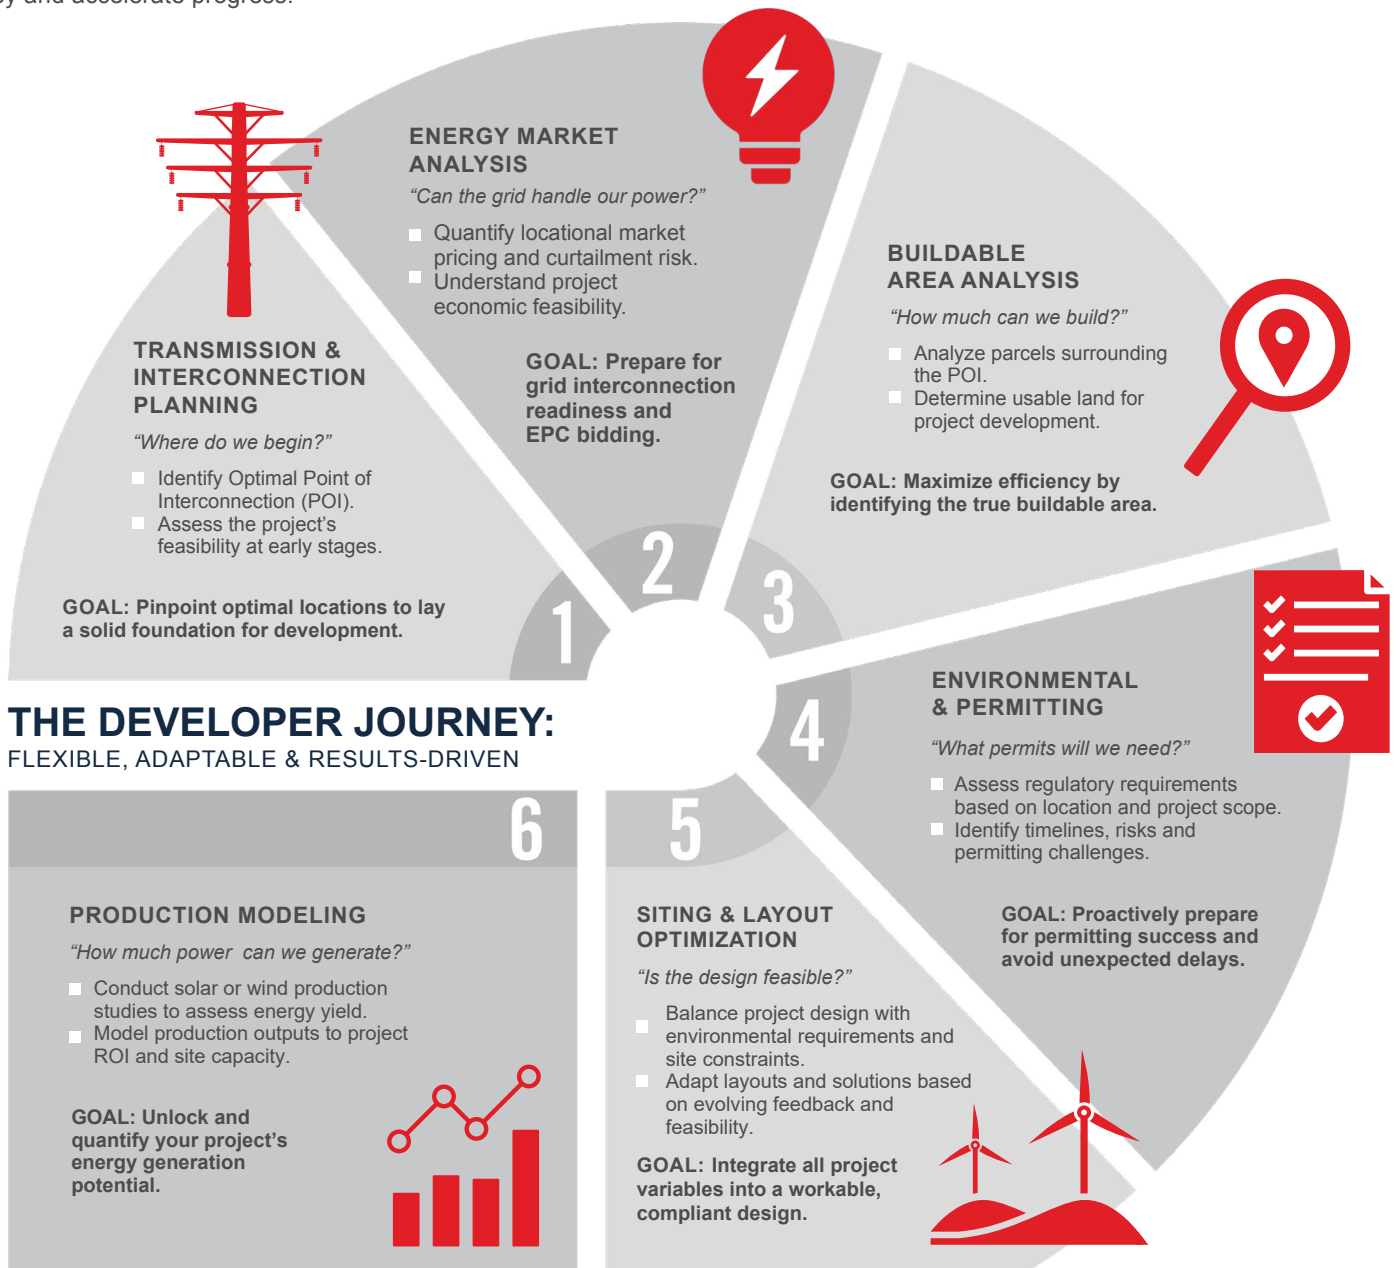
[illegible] and accelerate progress.

1

TRANSMISSION & INTERCONNECTION PLANNING

“Where do we begin?”

Identify Optimal Point of Interconnection (POI).

Assess the project’s feasibility at early stages.

GOAL: Pinpoint optimal locations to lay a solid foundation for development.

2

ENERGY MARKET ANALYSIS

“Can the grid handle our power?”

Quantify locational market pricing and curtailment risk.

Understand project economic feasibility.

GOAL: Prepare for grid interconnection readiness and EPC bidding.

3

BUILDABLE AREA ANALYSIS

“How much can we build?”

Analyze parcels surrounding the POI.

Determine usable land for project development.

GOAL: Maximize efficiency by identifying the true buildable area.

THE DEVELOPER JOURNEY:
FLEXIBLE, ADAPTABLE & RESULTS-DRIVEN

4

ENVIRONMENTAL & PERMITTING

“What permits will we need?”

Assess regulatory requirements based on location and project scope.

Identify timelines, risks and permitting challenges.

GOAL: Proactively prepare for permitting success and avoid unexpected delays.

5

SITING & LAYOUT OPTIMIZATION

“Is the design feasible?”

Balance project design with environmental requirements and site constraints.

Adapt layouts and solutions based on evolving feedback and feasibility.

GOAL: Integrate all project variables into a workable, compliant design.

6

PRODUCTION MODELING

“How much power can we generate?”

Conduct solar or wind production studies to assess energy yield.

Model production outputs to project ROI and site capacity.

GOAL: Unlock and quantify your project’s energy generation potential.